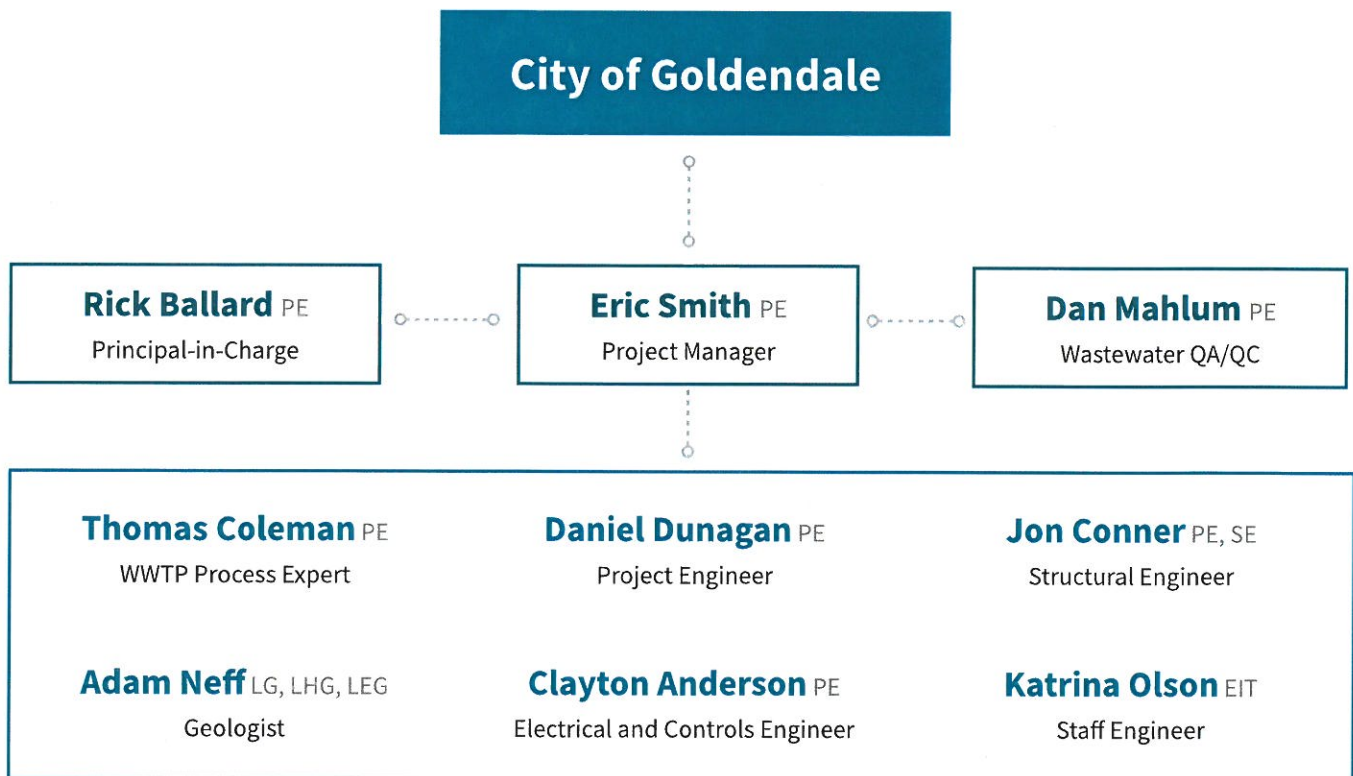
City of Goldendale

Rick Ballard PE
Principal-in-Charge

Eric Smith PE
Project Manager

Dan Mahlum PE
Wastewater QA/QC

Thomas Coleman PE
WWTP Process Expert

Daniel Dunagan PE
Project Engineer

Jon Conner PE, SE
Structural Engineer

Adam Neff LG, LHG, LEG
Geologist

Clayton Anderson PE
Electrical and Controls Engineer

Katrina Olson EIT
Staff Engineer